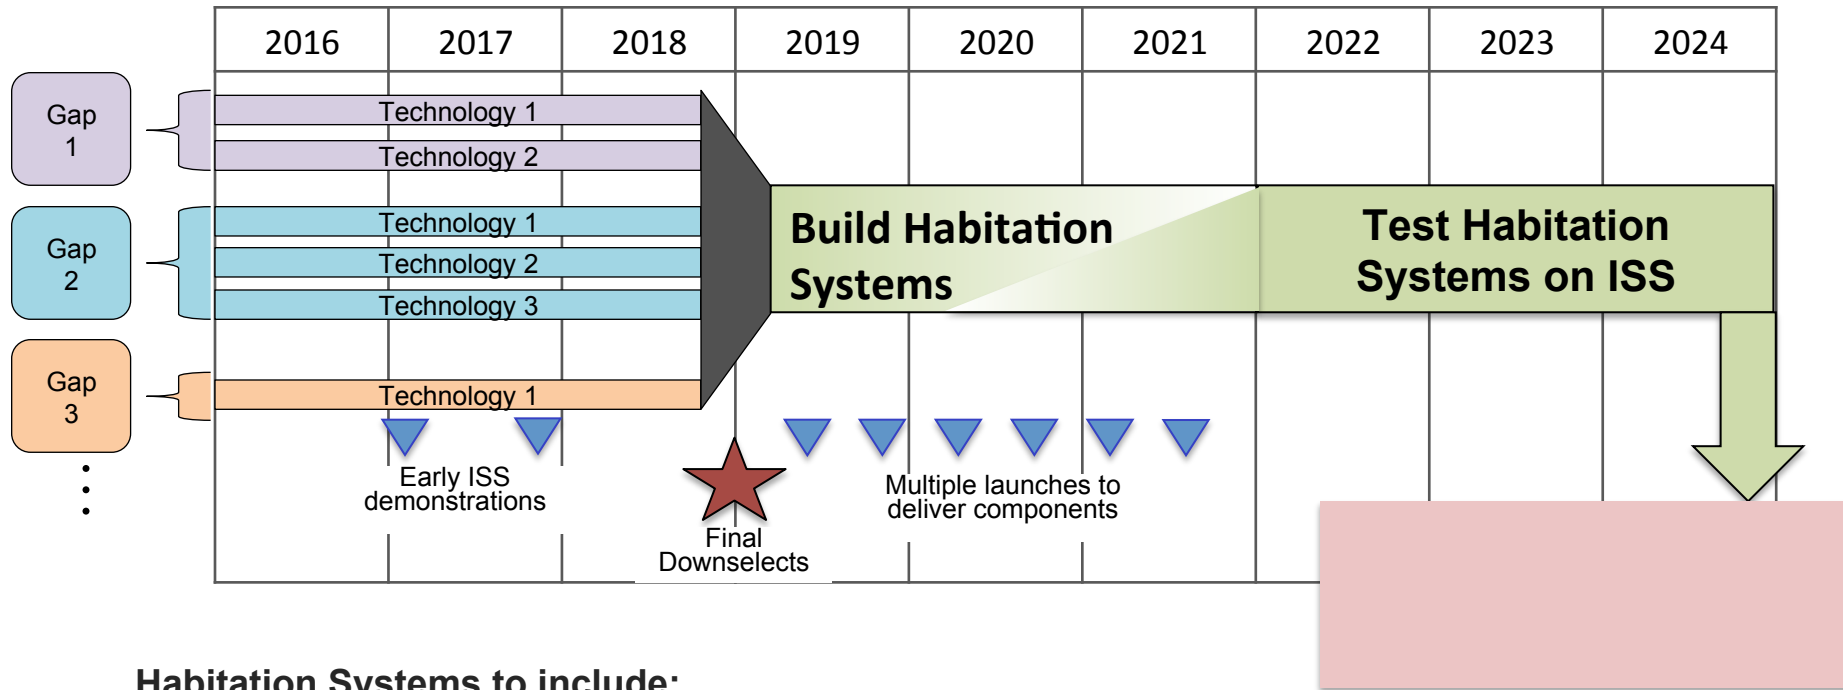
| 2016 | 2017 | 2018 | 2019 | 2020 | 2021 | 2022 | 2023 | 2024 |
|---|---|---|---|---|---|---|---|---|

Gap 1

Technology 1
Technology 2

Gap 2

Technology 1
Technology 2
Technology 3

Gap 3

Technology 1

Build Habitation Systems

Test Habitation Systems on ISS

Early ISS demonstrations

Final Downselects

Multiple launches to deliver components

Habitation Systems to include: